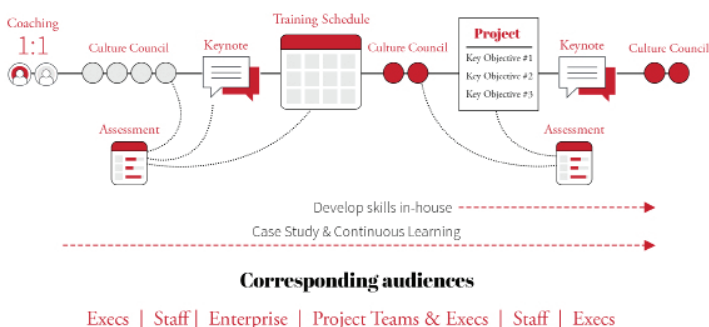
Coaching
1:1

Culture Council

Keynote

Training Schedule

Culture Council

Project
Key Objective #1
Key Objective #2
Key Objective #3

Keynote

Culture Council

Assessment

Assessment

Develop skills in-house

Case Study & Continuous Learning

Corresponding audiences

Execs | Staff | Enterprise | Project Teams & Execs | Staff | Execs